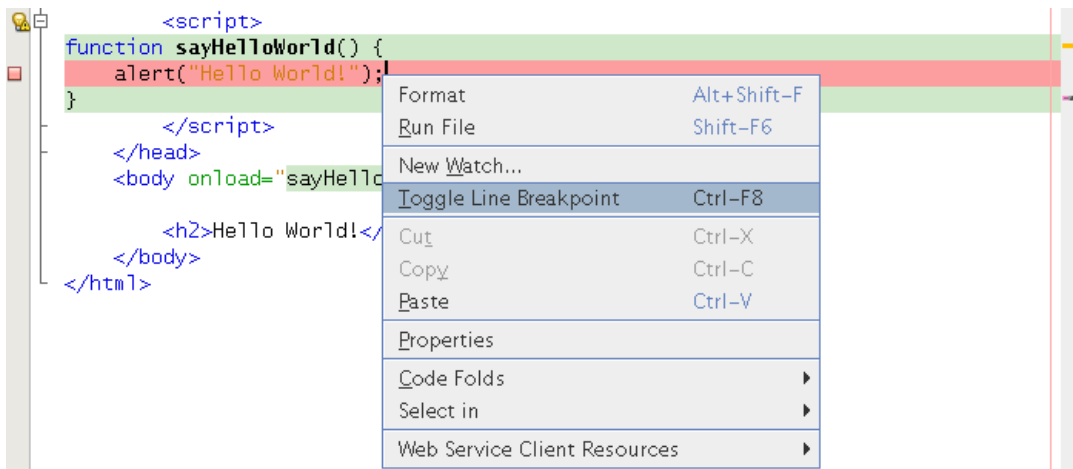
<script>
function sayHelloWorld() {
alert("Hello World!");
}
</script>
</head>
<body onload="sayHello

<h2>Hello World!</
</body>
</html>

| | |
|---|---|
| Format | Alt+Shift-F |
| Run File | Shift-F6 |
| New Watch... | |
| Toggle Line Breakpoint | Ctrl-F8 |
| Cut | Ctrl-X |
| Copy | Ctrl-C |
| Paste | Ctrl-V |
| Properties | |
| Code Folds | ▶ |
| Select in | ▶ |
| Web Service Client Resources | ▶ |